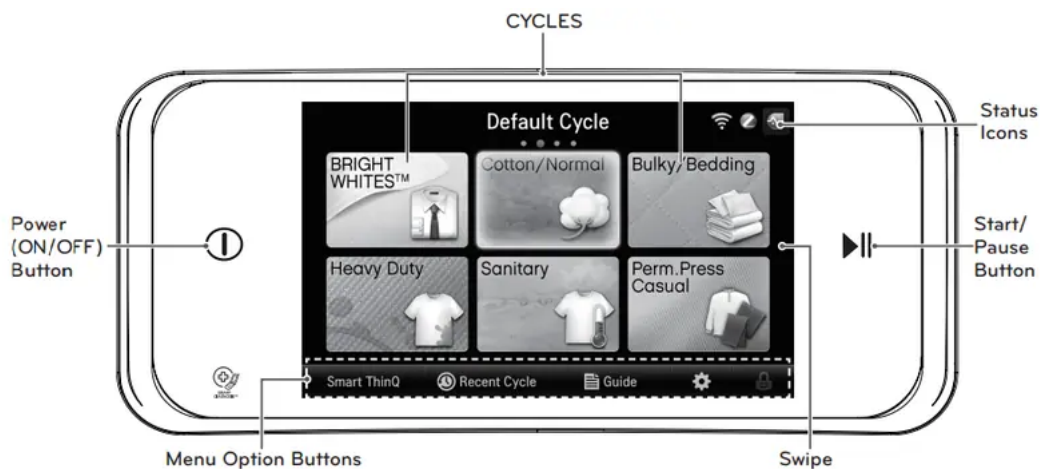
CYCLES

Default Cycle

Status Icons

BRIGHT WHITES™

Cotton/Normal

Bulky/Bedding

Power (ON/OFF) Button

Start/ Pause Button

Heavy Duty

Sanitary

Perm.Press Casual

Smart ThinQ

Recent Cycle

Guide

Menu Option Buttons

Swipe